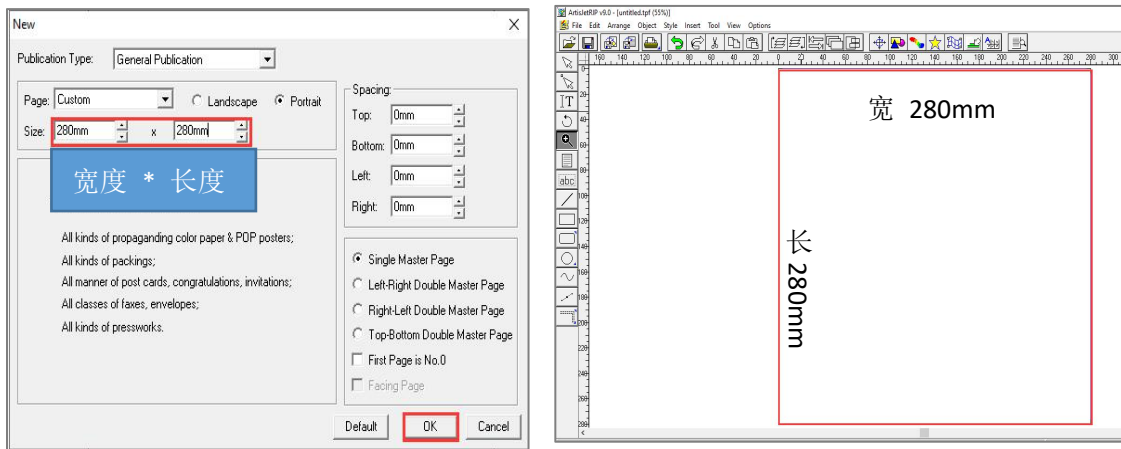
New

Publication Type: General Publication

Page: Custom ○ Landscape ● Portrait

Size: 280mm x 280mm

宽度 * 长度

All kinds of propaganding color paper & POP posters;
All kinds of packings;
All manner of post cards, congratulations, invitations;
All classes of faxes, envelopes;
All kinds of pressworks.

Spacing:
Top: 0mm
Bottom: 0mm
Left: 0mm
Right: 0mm

● Single Master Page
○ Left-Right Double Master Page
○ Right-Left Double Master Page
○ Top-Bottom Double Master Page
☐ First Page is No.0
☐ Facing Page

Default OK Cancel

ArtisletRIP v9.0 - [untitled.tpf (55%)]
File Edit Arrange Object Style Insert Tool View Options

宽 280mm

长 280mm